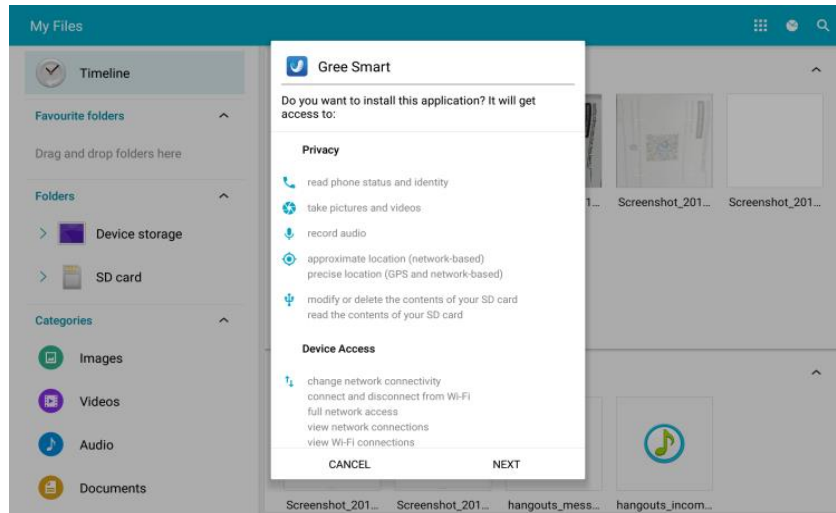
My Files

Timeline

Favourite folders

Drag and drop folders here

Folders

Device storage

SD card

Categories

Images

Videos

Audio

Documents

Gree Smart

Do you want to install this application? It will get access to:

Privacy

read phone status and identity

take pictures and videos

record audio

approximate location (network-based)
precise location (GPS and network-based)

modify or delete the contents of your SD card
read the contents of your SD card

Device Access

change network connectivity
connect and disconnect from Wi-Fi
full network access
view network connections
view Wi-Fi connections

CANCEL

NEXT

1...

Screenshot_201...

Screenshot_201...

Screenshot_201...

Screenshot_201...

hangouts_mess...

hangouts_incom...